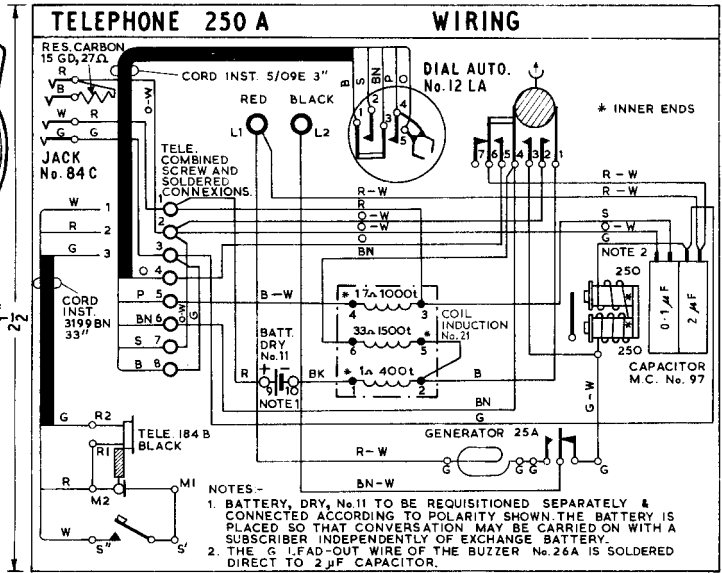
TELEPHONE 250 A WIRING

RES. CARBON 15 GD, 27Ω
R
B
CORD INST. 5/09E 3"
W
R
G
G
JACK No. 84 C
O-W
B
BN
R
P
O
DIAL AUTO. No.12 LA
1 2 3 4 5
RED BLACK
L1 L2
* INNER ENDS
TELE. COMBINED SCREW AND SOLDERED CONNEXIONS.
7 6 5 4 3 2 1
R-W
R-W
R-W
R
R
O-W
S
O-W
O-W
BN
W 1
R 2
G 3
O 4
P 5
BN 6
S 7
B 8
O-W
G
NOTE 2
250
CORD INST. 3199 BN 33"
B-W
* 17Ω 1000t
4 3
33Ω 1500t
6 5
COIL INDUCTION No.21
0·1 μF
2 μF
250
BATT. DRY No.11
NOTE 1
R
BK
* 1Ω 400t
1 2
B
CAPACITOR M.C. No. 97
BN
G
G-W
G
R2
R1
TELE. 184 B BLACK
GENERATOR 25A
R-W
G G G
G
R
M2
M1
BN-W
W
S"
S'
2½"

NOTES.-
1. BATTERY, DRY, No.11 TO BE REQUISITIONED SEPARATELY & CONNECTED ACCORDING TO POLARITY SHOWN. THE BATTERY IS PLACED SO THAT CONVERSATION MAY BE CARRIED ON WITH A SUBSCRIBER INDEPENDENTLY OF EXCHANGE BATTERY.
2. THE G LEAD-OUT WIRE OF THE BUZZER No.26A IS SOLDERED DIRECT TO 2 μF CAPACITOR.